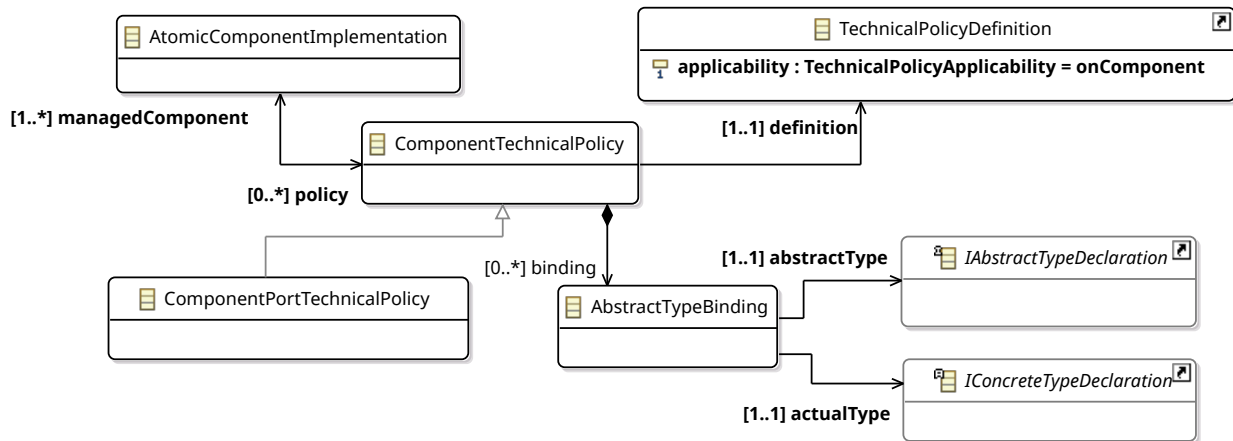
AtomicComponentImplementation

TechnicalPolicyDefinition

applicability : TechnicalPolicyApplicability = onComponent

[1..*] managedComponent

ComponentTechnicalPolicy

[1..1] definition

[0..*] policy

[0..*] binding

[1..1] abstractType

IAbstractTypeDeclaration

ComponentPortTechnicalPolicy

AbstractTypeBinding

IConcreteTypeDeclaration

[1..1] actualType